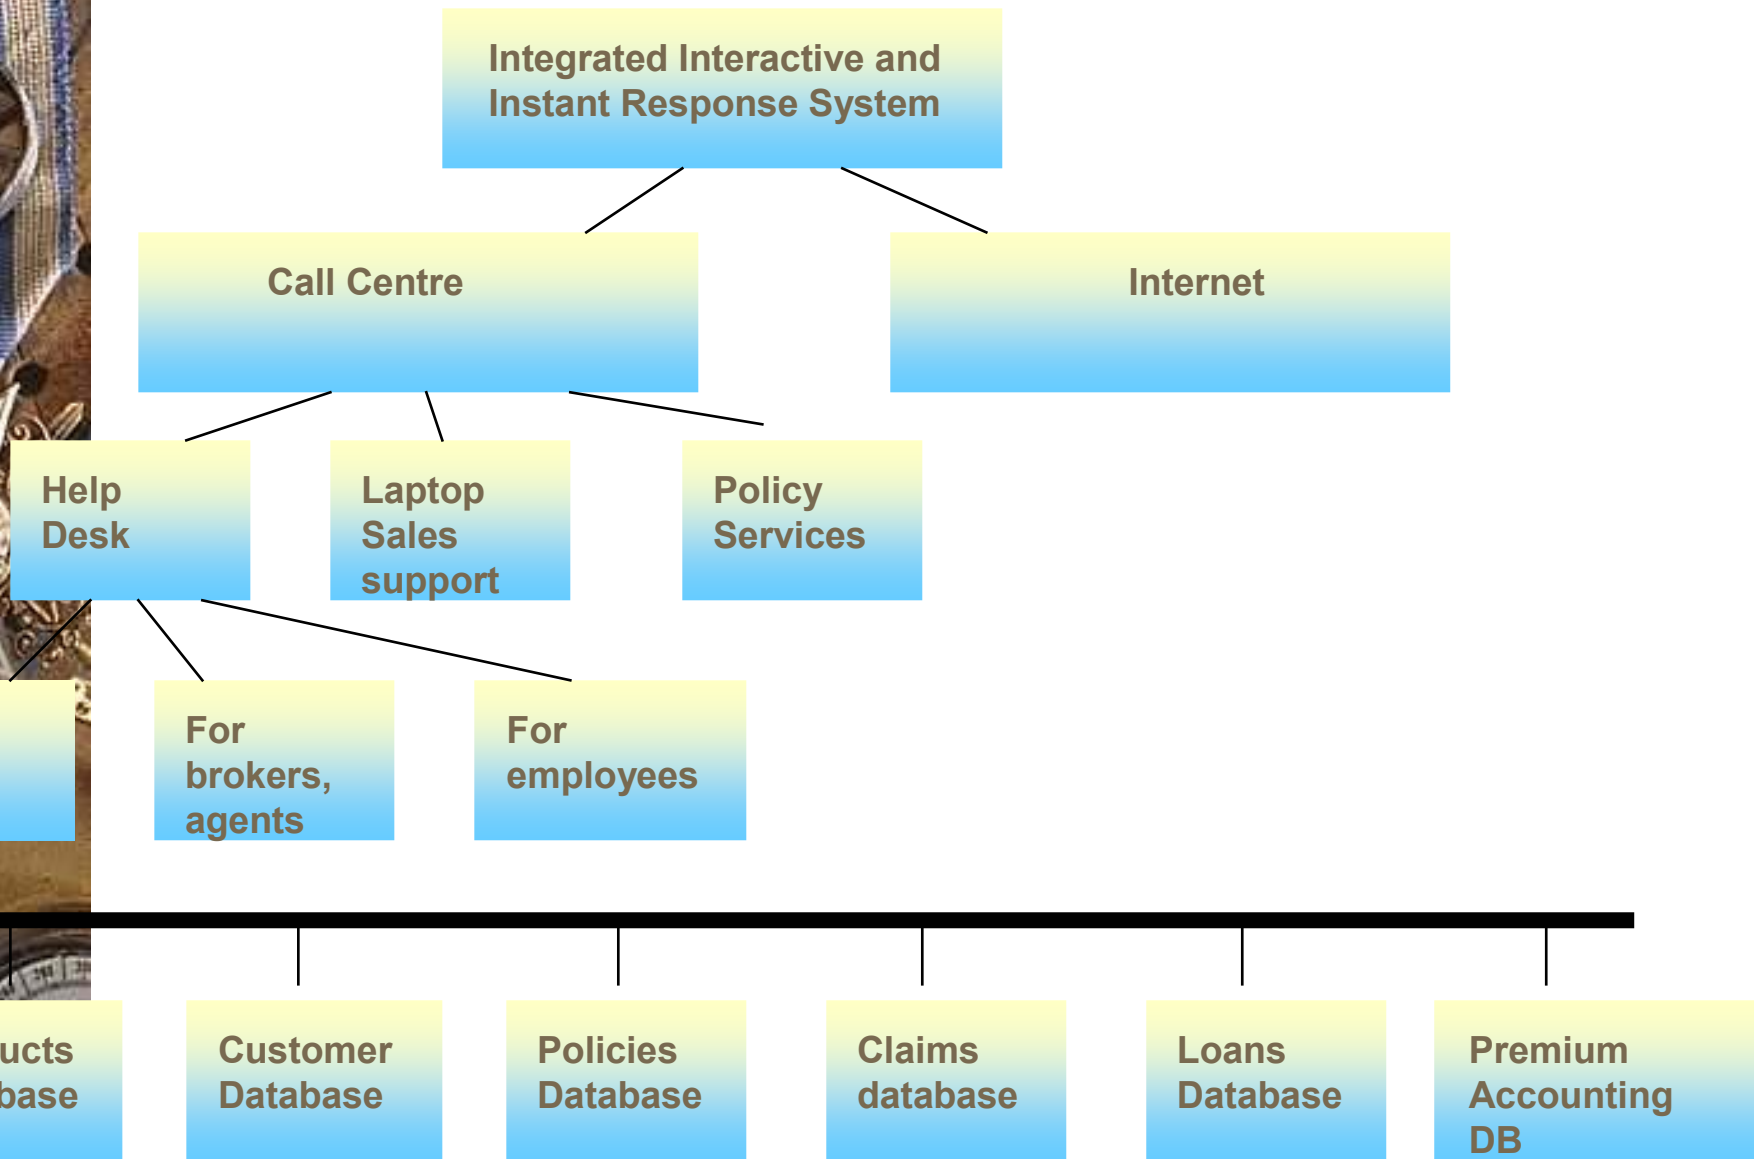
Integrated Interactive and Instant Response System

Call Centre

Internet

Help Desk

Laptop Sales support

Policy Services

For brokers, agents

For employees

ucts base

Customer Database

Policies Database

Claims database

Loans Database

Premium Accounting DB